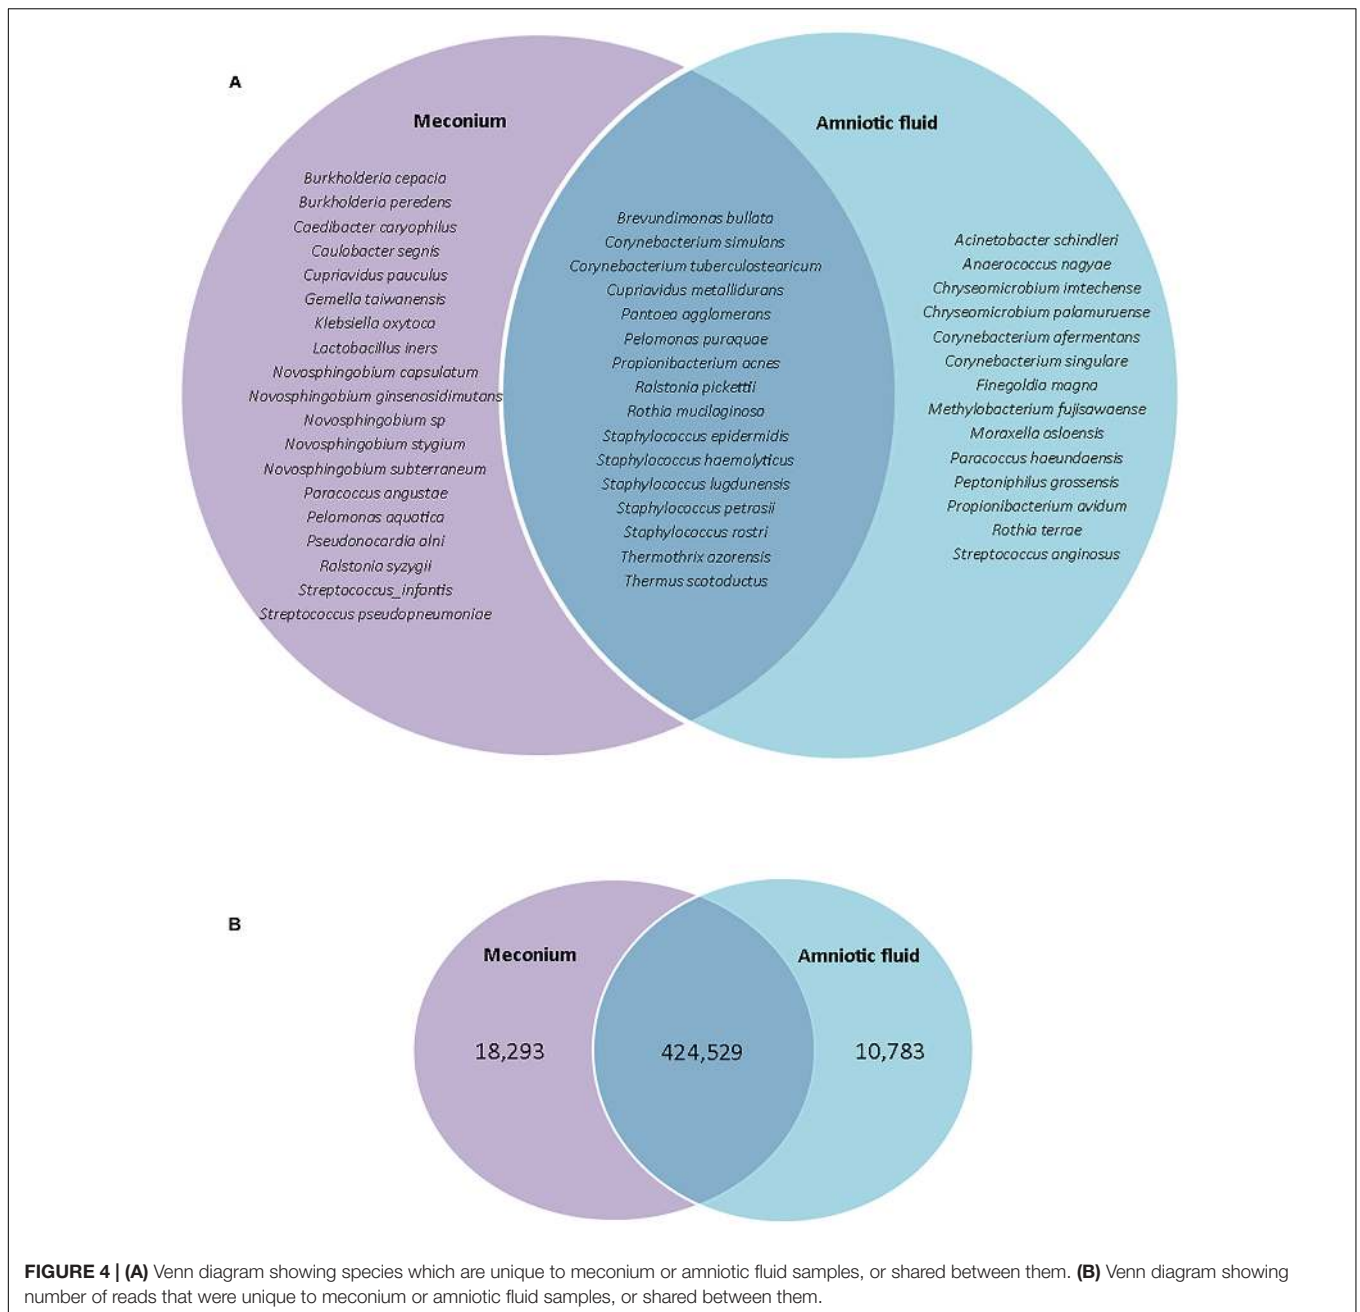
A

Meconium

Burkholderia cepacia
Burkholderia peredens
Caedibacter caryophilus
Caulobacter segnis
Cupriavidus pauculus
Gemella taiwanensis
Klebsiella oxytoca
Lactobacillus iners
Novosphingobium capsulatum
Novosphingobium ginsenosidimutans
Novosphingobium sp
Novosphingobium stygium
Novosphingobium subterraneum
Paracoccus angustae
Pelomonas aquatica
Pseudonocardia alni
Ralstonia syzygii
Streptococcus_infantis
Streptococcus pseudopneumoniae

Brevundimonas bullata
Corynebacterium simulans
Corynebacterium tuberculostearicum
Cupriavidus metallidurans
Pantoea agglomerans
Pelomonas puraquae
Propionibacterium acnes
Ralstonia pickettii
Rothia mucilaginosa
Staphylococcus epidermidis
Staphylococcus haemolyticus
Staphylococcus lugdunensis
Staphylococcus petrasii
Staphylococcus rostri
Thermothrix azorensis
Thermus scotoductus

Amniotic fluid

Acinetobacter schindleri
Anaerococcus nagyae
Chryseomicrobium imtechense
Chryseomicrobium palamuruense
Corynebacterium afermentans
Corynebacterium singulare
Finegoldia magna
Methylobacterium fujisawaense
Moraxella osloensis
Paracoccus haeundaensis
Peptoniphilus grossensis
Propionibacterium avidum
Rothia terrae
Streptococcus anginosus

B

Meconium

18,293

424,529

Amniotic fluid

10,783

FIGURE 4 | (A) Venn diagram showing species which are unique to meconium or amniotic fluid samples, or shared between them. (B) Venn diagram showing number of reads that were unique to meconium or amniotic fluid samples, or shared between them.